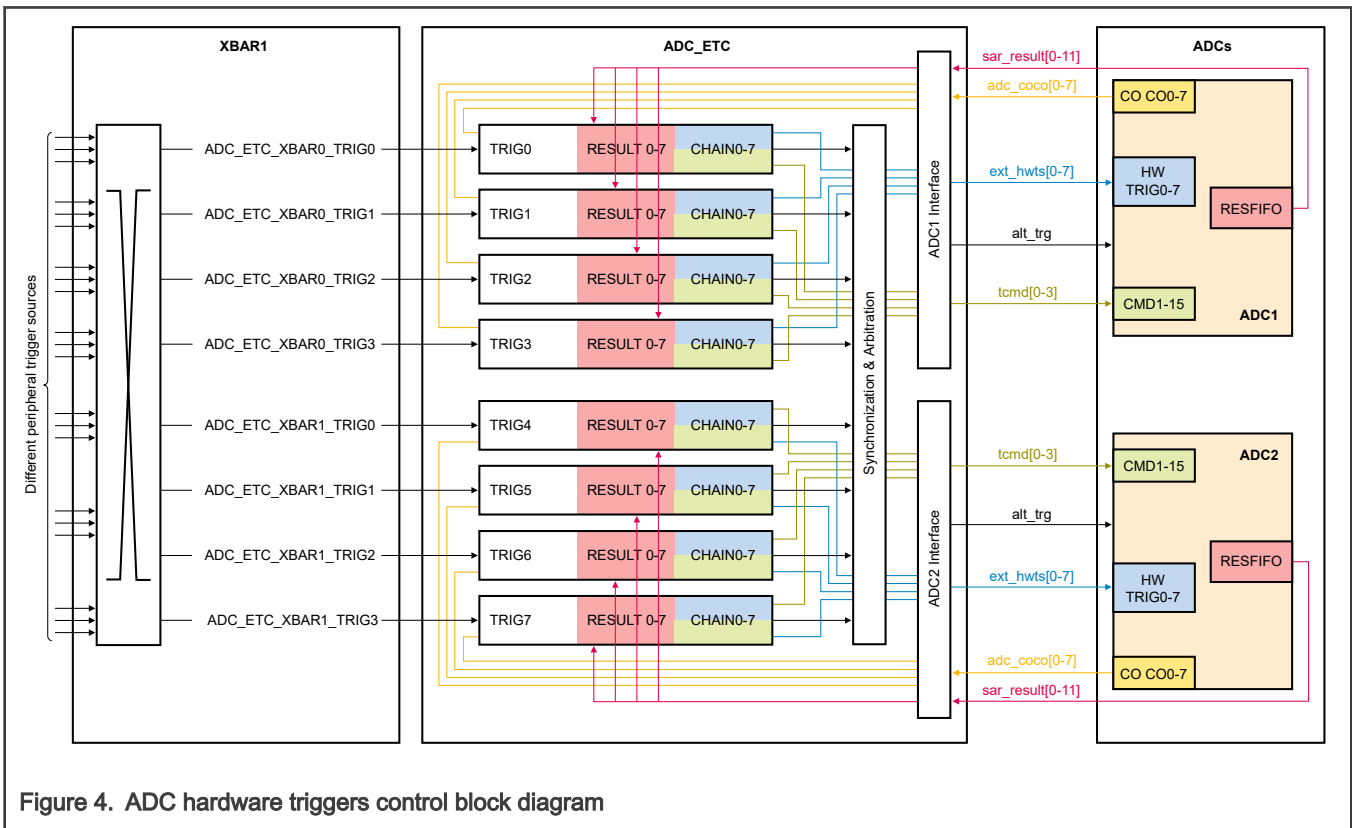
XBAR1

ADC_ETC

ADCs

Different peripheral trigger sources

ADC_ETC_XBAR0_TRIG0
ADC_ETC_XBAR0_TRIG1
ADC_ETC_XBAR0_TRIG2
ADC_ETC_XBAR0_TRIG3
ADC_ETC_XBAR1_TRIG0
ADC_ETC_XBAR1_TRIG1
ADC_ETC_XBAR1_TRIG2
ADC_ETC_XBAR1_TRIG3

TRIG0 RESULT 0-7 CHAIN0-7
TRIG1 RESULT 0-7 CHAIN0-7
TRIG2 RESULT 0-7 CHAIN0-7
TRIG3 RESULT 0-7 CHAIN0-7
TRIG4 RESULT 0-7 CHAIN0-7
TRIG5 RESULT 0-7 CHAIN0-7
TRIG6 RESULT 0-7 CHAIN0-7
TRIG7 RESULT 0-7 CHAIN0-7

Synchronization & Arbitration

ADC1 Interface

ADC2 Interface

sar_result[0-11]
adc_coco[0-7]
ext_hwts[0-7]
alt_trg
tcmd[0-3]

CO CO0-7
HW TRIG0-7
RESFIFO
CMD1-15
ADC1

ADC2
CMD1-15
RESFIFO
HW TRIG0-7
CO CO0-7

tcmd[0-3]
alt_trg
ext_hwts[0-7]
adc_coco[0-7]
sar_result[0-11]

Figure 4. ADC hardware triggers control block diagram